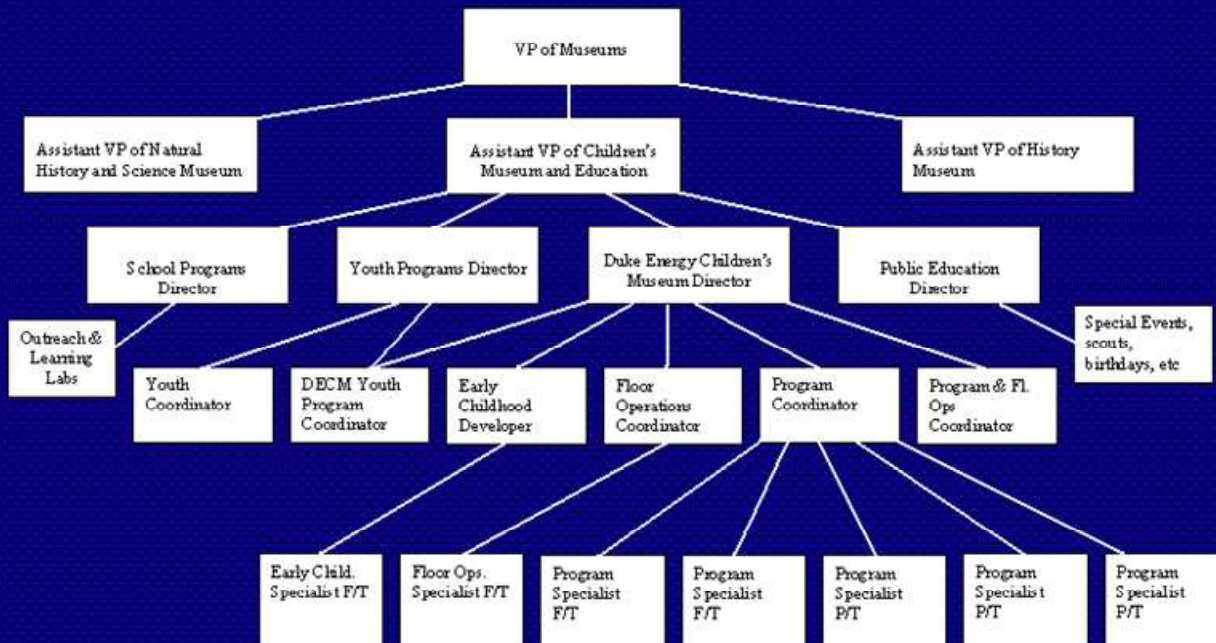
VP of Museums

Assistant VP of Natural History and Science Museum

Assistant VP of Children's Museum and Education

Assistant VP of History Museum

School Programs Director

Youth Programs Director

Duke Energy Children's Museum Director

Public Education Director

Outreach & Learning Labs

Special Events, scouts, birthdays, etc

Youth Coordinator

DECM Youth Program Coordinator

Early Childhood Developer

Floor Operations Coordinator

Program Coordinator

Program & Fl. Ops Coordinator

Early Child. Specialist F/T

Floor Ops. Specialist F/T

Program Specialist F/T

Program Specialist F/T

Program Specialist P/T

Program Specialist P/T

Program Specialist P/T